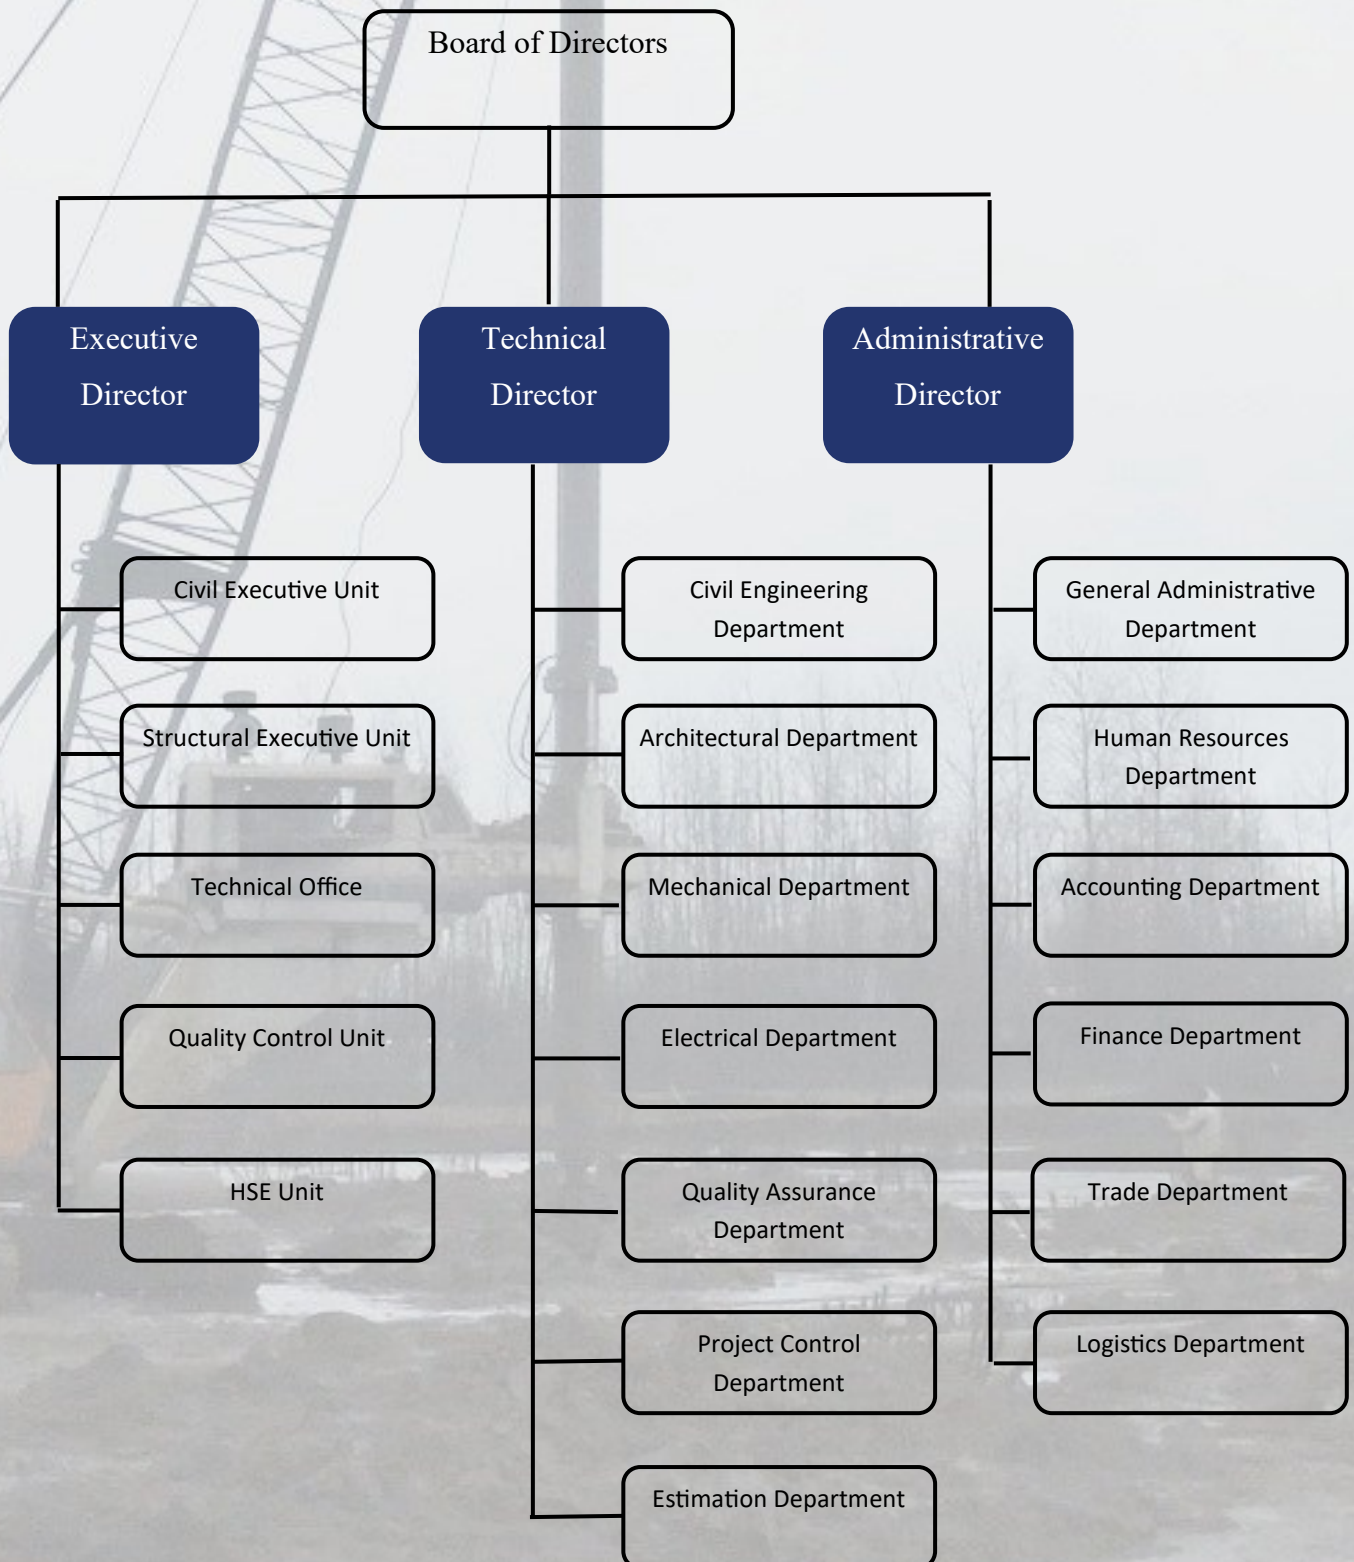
Board of Directors

Executive Director

Technical Director

Administrative Director

Civil Executive Unit

Structural Executive Unit

Technical Office

Quality Control Unit

HSE Unit

Civil Engineering Department

Architectural Department

Mechanical Department

Electrical Department

Quality Assurance Department

Project Control Department

Estimation Department

General Administrative Department

Human Resources Department

Accounting Department

Finance Department

Trade Department

Logistics Department